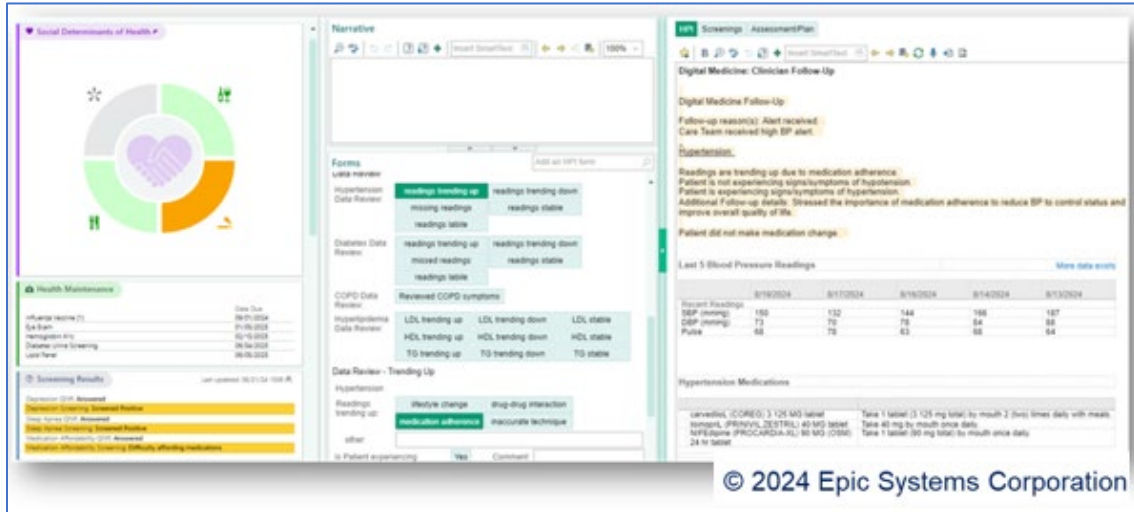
Social Determinants of Health

Health Maintenance

Date Due
Influenza Vaccine (1) 09/01/2024
Eye Exam 01/05/2025
Hemoglobin A1c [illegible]
Diabetes Urine Screening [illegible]
Lipid Panel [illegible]

Screening Results

Last updated: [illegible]

Depression Screening Screened Positive
Sleep Apnea Screening Screened Positive
Medication Affordability Screening Difficulty affording medications

Narrative

100%

Forms

Add an HPI form

Data Review

Hypertension Data Review:
readings trending up
readings trending down
missing readings
readings stable
readings labile

Diabetes Data Review:
readings trending up
readings trending down
missed readings
readings stable
readings labile

COPD Data Review:
Reviewed COPD symptoms

Hyperlipidemia Data Review:
LDL trending up
LDL trending down
LDL stable
HDL trending up
HDL trending down
HDL stable
TG trending up
TG trending down
TG stable

Data Review - Trending Up

Hypertension

Readings trending up:
lifestyle change
drug-drug interaction
medication adherence
inaccurate technique

other

Is Patient experiencing
Yes
Comment

HPI Screenings Assessment/Plan

Digital Medicine: Clinician Follow-Up

Digital Medicine Follow-Up

Follow-up reason(s): Alert received.
Care Team received high BP alert.

Hypertension:

Readings are trending up due to medication adherence.
Patient is not experiencing signs/symptoms of hypotension.
Patient is experiencing signs/symptoms of hypertension.
Additional Follow-up details: Stressed the importance of medication adherence to reduce BP to control status and improve overall quality of life.

Patient did not make medication change.

Last 5 Blood Pressure Readings

More data exists

| | 9/18/2024 | 9/17/2024 | 9/16/2024 | 9/14/2024 | 9/13/2024 |
|---|---|---|---|---|---|
| Recent Readings | | | | | |
| SBP (mmHg) | 150 | 132 | 144 | 166 | 187 |
| DBP (mmHg) | 73 | 70 | 78 | 84 | 88 |
| Pulse | 68 | 78 | 63 | 66 | 64 |

Hypertension Medications

| | |
|---|---|
| carvedilol (COREG) 3.125 MG tablet | Take 1 tablet (3.125 mg total) by mouth 2 (two) times daily with meals. |
| lisinopril (PRINIVIL,ZESTRIL) 40 MG tablet | Take 40 mg by mouth once daily. |
| NIFEdipine (PROCARDIA-XL) 90 MG (OSM) 24 hr tablet | Take 1 tablet (90 mg total) by mouth once daily. |

© 2024 Epic Systems Corporation